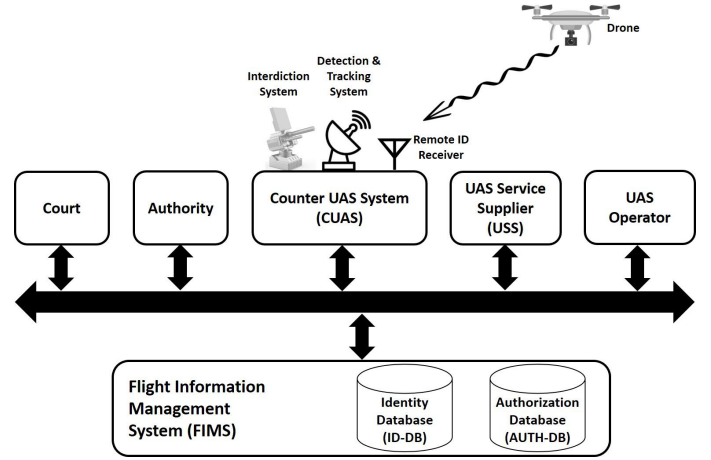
Drone

Interdiction System

Detection & Tracking System

Remote ID Receiver

Court

Authority

Counter UAS System (CUAS)

UAS Service Supplier (USS)

UAS Operator

Flight Information Management System (FIMS)

Identity Database (ID-DB)

Authorization Database (AUTH-DB)